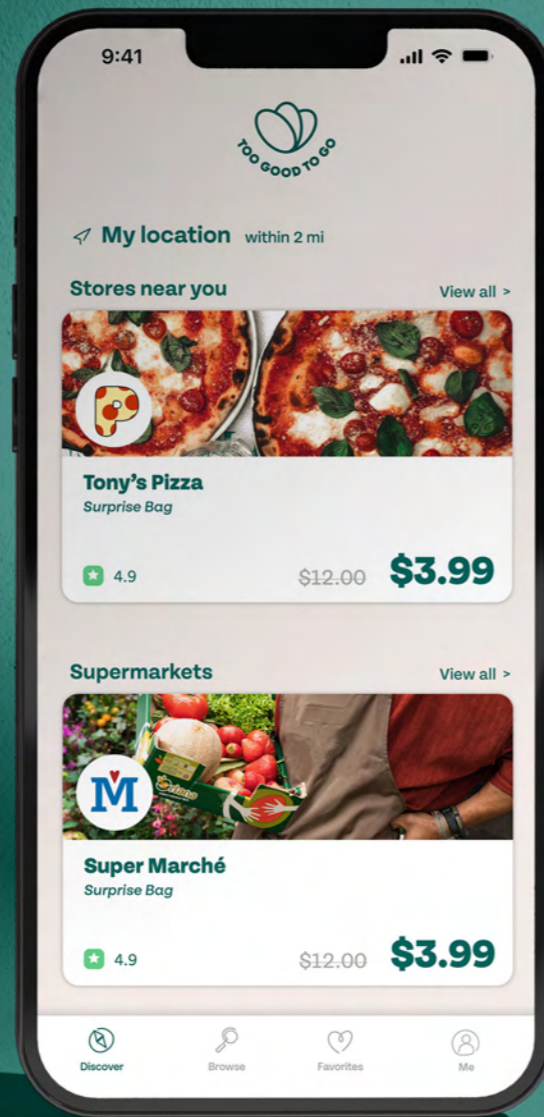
9:41

TOO GOOD TO GO

My location within 2 mi

Stores near you

View all >

Tony's Pizza

Surprise Bag

4.9

$12.00

$3.99

Supermarkets

View all >

M

Super Marché

Surprise Bag

4.9

$12.00

$3.99

Discover

Browse

Favorites

Me